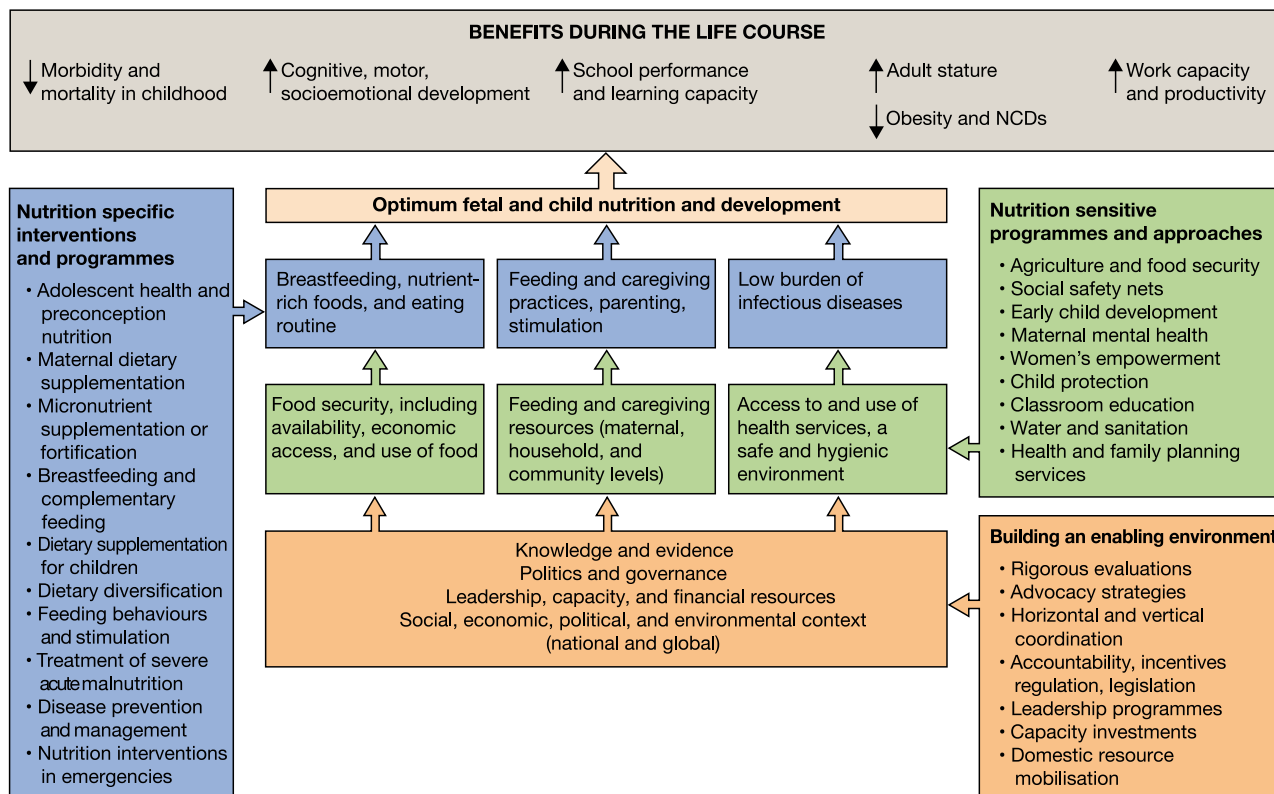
BENEFITS DURING THE LIFE COURSE

↓ Morbidity and mortality in childhood

↑ Cognitive, motor, socioemotional development

↑ School performance and learning capacity

↑ Adult stature

↓ Obesity and NCDs

↑ Work capacity and productivity

Nutrition specific interventions and programmes

• Adolescent health and preconception nutrition
• Maternal dietary supplementation
• Micronutrient supplementation or fortification
• Breastfeeding and complementary feeding
• Dietary supplementation for children
• Dietary diversification
• Feeding behaviours and stimulation
• Treatment of severe acute malnutrition
• Disease prevention and management
• Nutrition interventions in emergencies

Optimum fetal and child nutrition and development

Breastfeeding, nutrient-rich foods, and eating routine

Feeding and caregiving practices, parenting, stimulation

Low burden of infectious diseases

Food security, including availability, economic access, and use of food

Feeding and caregiving resources (maternal, household, and community levels)

Access to and use of health services, a safe and hygienic environment

Knowledge and evidence
Politics and governance
Leadership, capacity, and financial resources
Social, economic, political, and environmental context (national and global)

Nutrition sensitive programmes and approaches

• Agriculture and food security
• Social safety nets
• Early child development
• Maternal mental health
• Women's empowerment
• Child protection
• Classroom education
• Water and sanitation
• Health and family planning services

Building an enabling environment

• Rigorous evaluations
• Advocacy strategies
• Horizontal and vertical coordination
• Accountability, incentives regulation, legislation
• Leadership programmes
• Capacity investments
• Domestic resource mobilisation